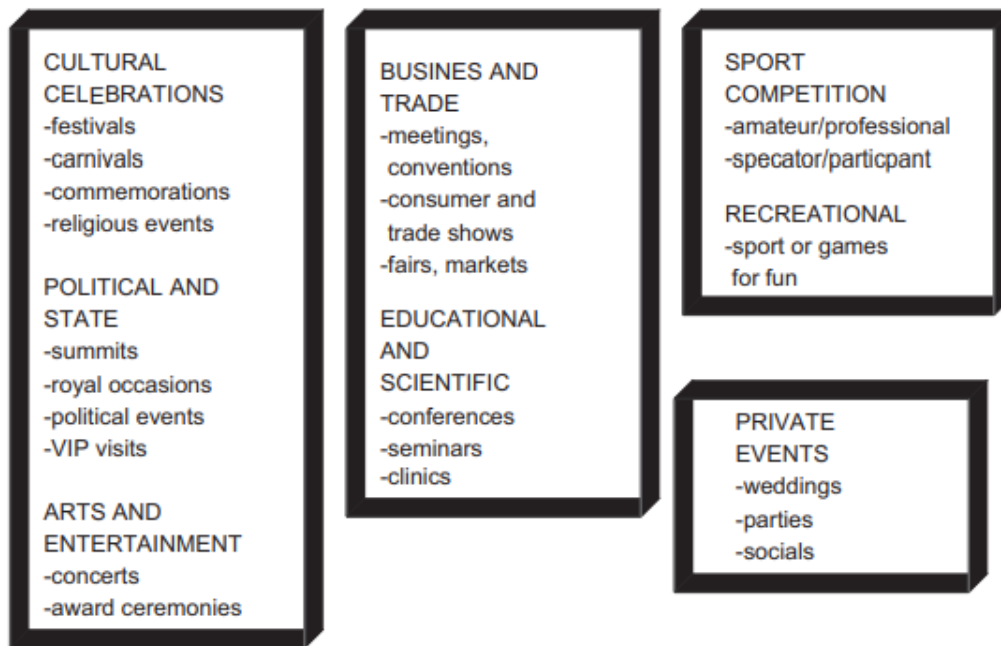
CULTURAL CELEBRATIONS
-festivals
-carnivals
-commemorations
-religious events

POLITICAL AND STATE
-summits
-royal occasions
-political events
-VIP visits

ARTS AND ENTERTAINMENT
-concerts
-award ceremonies

BUSINES AND TRADE
-meetings, conventions
-consumer and trade shows
-fairs, markets

EDUCATIONAL AND SCIENTIFIC
-conferences
-seminars
-clinics

SPORT COMPETITION
-amateur/professional
-specator/particpant

RECREATIONAL
-sport or games for fun

PRIVATE EVENTS
-weddings
-parties
-socials